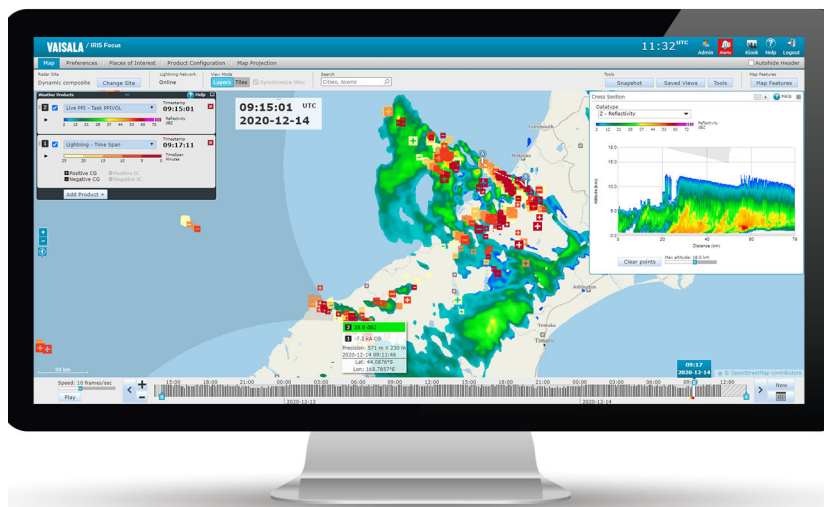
VAISALA / IRIS Focus

11:32 UTC

Admin Alerts Kiosk Help Logout

Map Preferences Places of Interest Product Configuration Map Projection

Autohide Header

Radar Site
Dynamic composite Change Site

Lightning Network
Online

View Mode
Layers Tiles Synchronize tiles

Search
Cities, towns

Tools
Snapshot Saved Views Tools

Map Features
Map Features

Weather Products Help

2 Live PPI - Task PPIVOL
Timestamp
09:15:01

2 12 22 32 37 44 53 62 72
Reflectivity dBZ

3 Lightning - Time Span
Timestamp
09:17:11

25 20 15 10 5 0
TimeSpan Minutes

Positive CG Positive IC
Negative CG Negative IC

Add Product +

09:15:01 UTC
2020-12-14

Cross Section Help

Datatype
2 - Reflectivity

2 12 22 32 37 44 53 62 72
Reflectivity dBZ

18.0
15.0
10.0
5.0
0.0
Altitude (km)

0 20 40 60 79
Distance (km)

Clear points
Max altitude: 18.0 km

2 38.0 dBZ
3 -7.2 kA CG
Precision: 571 m x 230 m
2020-12-14 09:11:46
Lat: 44.0876°S
Lon: 168.7657°E

Timaru

50 km

09:17
2020-12-14

© OpenStreetMap contributors

Speed: 10 frames/sec
Play

15:00 18:00 21:00 00:00 03:00 06:00 09:00 12:00 15:00 18:00 21:00 00:00 03:00 06:00 09:00 12:00

2020-12-12 2020-12-13 2020-12-14

Now